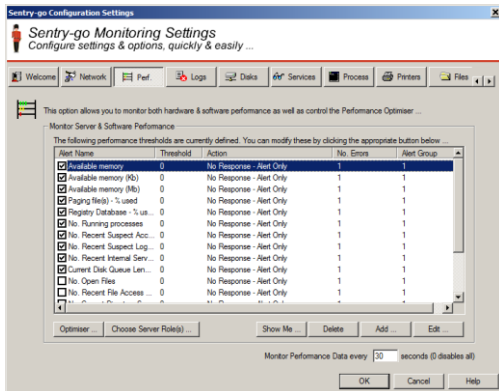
Sentry-go Configuration Settings

Sentry-go Monitoring Settings
Configure settings & options, quickly & easily ...

Welcome | Network | Perf. | Logs | Disks | Services | Process | Printers | Files

This option allows you to monitor both hardware & software performance as well as control the Performance Optimiser ...

Monitor Server & Software Performance

The following performance thresholds are currently defined. You can modify these by clicking the appropriate button below ...

| Alert Name | Threshold | Action | No. Errors | Alert Group |
|---|---|---|---|---|
| Available memory | 0 | No Response - Alert Only | 1 | 1 |
| Available memory (Kb) | 0 | No Response - Alert Only | 1 | 1 |
| Available memory (Mb) | 0 | No Response - Alert Only | 1 | 1 |
| Paging file(s) - % used | 0 | No Response - Alert Only | 1 | 1 |
| Registry Database - % us... | 0 | No Response - Alert Only | 1 | 1 |
| No. Running processes | 0 | No Response - Alert Only | 1 | 1 |
| No. Recent Suspect Acc... | 0 | No Response - Alert Only | 1 | 1 |
| No. Recent Suspect Log... | 0 | No Response - Alert Only | 1 | 1 |
| No. Recent Internal Serv... | 0 | No Response - Alert Only | 1 | 1 |
| Current Disk Queue Len... | 0 | No Response - Alert Only | 1 | 1 |
| No. Open Files | 0 | No Response - Alert Only | 1 | 1 |
| No. Recent File Access ... | 0 | No Response - Alert Only | 1 | 1 |

Optimiser ... | Choose Server Role(s) ... | Show Me ... | Delete | Add ... | Edit ...

Monitor Performance Data every 30 seconds (0 disables all)

OK | Cancel | Help